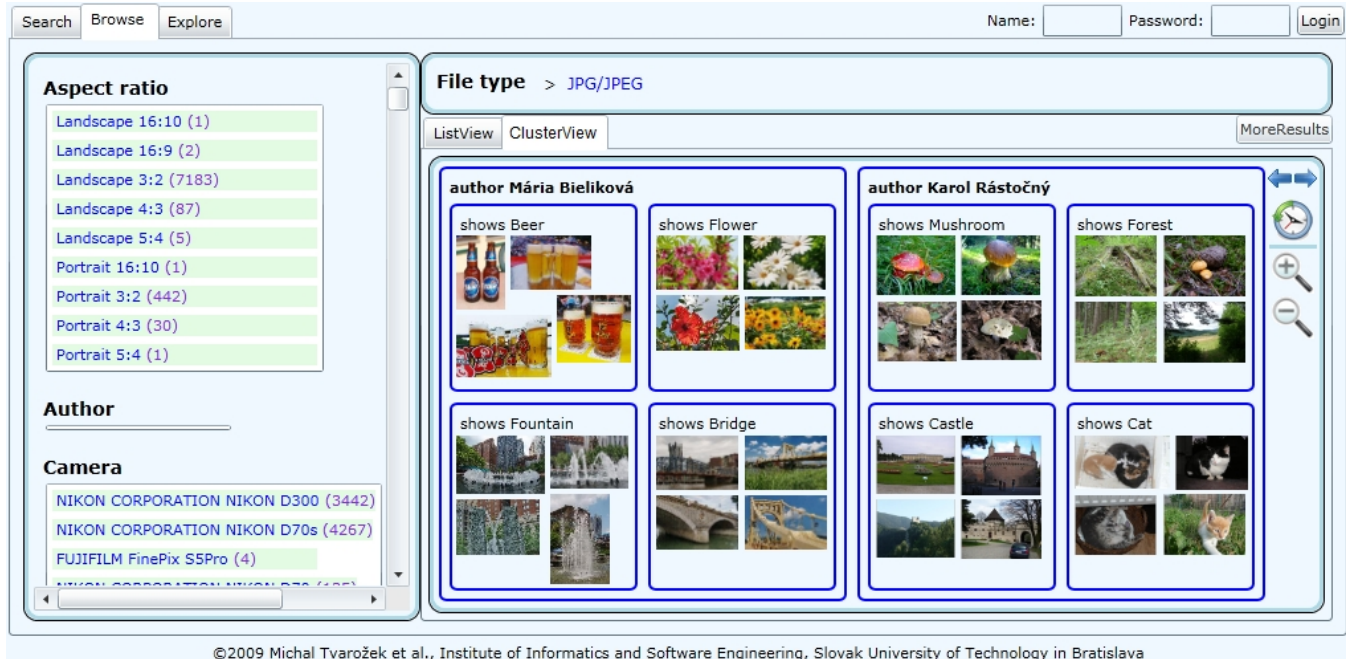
Search Browse Explore

Name: Password: Login

Aspect ratio

Landscape 16:10 (1)
Landscape 16:9 (2)
Landscape 3:2 (7183)
Landscape 4:3 (87)
Landscape 5:4 (5)
Portrait 16:10 (1)
Portrait 3:2 (442)
Portrait 4:3 (30)
Portrait 5:4 (1)

Author

Camera

NIKON CORPORATION NIKON D300 (3442)
NIKON CORPORATION NIKON D70s (4267)
FUJIFILM FinePix S5Pro (4)
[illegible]

File type > JPG/JPEG

ListView ClusterView

MoreResults

author Mária Bieliková

shows Beer

shows Flower

shows Fountain

shows Bridge

author Karol Rástočný

shows Mushroom

shows Forest

shows Castle

shows Cat

©2009 Michal Tvarožek et al., Institute of Informatics and Software Engineering, Slovak University of Technology in Bratislava